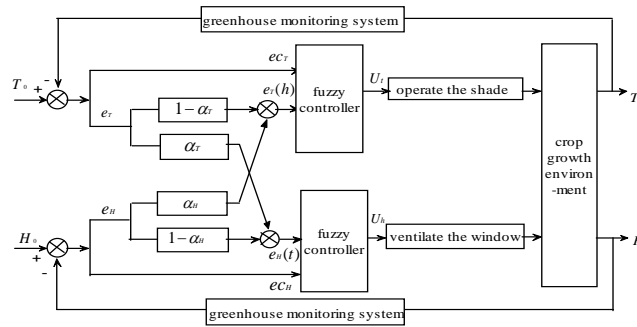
greenhouse monitoring system

$T_0$ + -

$ec_T$

$e_T$

$1-\alpha_T$

$e_T(h)$

fuzzy controller

$U_t$

operate the shade

$\alpha_T$

crop growth environ -ment

$T$

$e_H$

$\alpha_H$

$1-\alpha_H$

$e_H(t)$

fuzzy controller

$U_h$

ventilate the window

$H_0$ + -

$H$

$ec_H$

greenhouse monitoring system